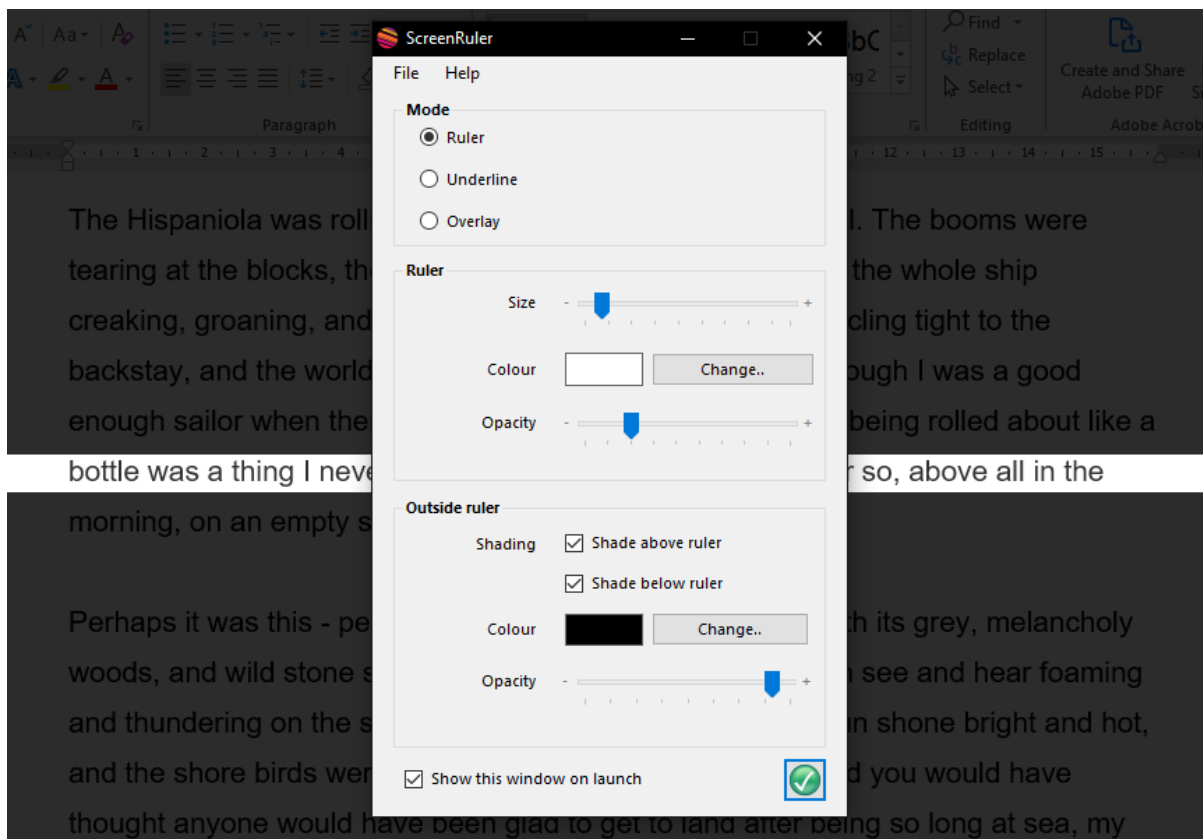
Aa Paragraph Find Replace Select Editing Create and Share Adobe PDF Adobe Acrob

ScreenRuler

File Help

Mode
Ruler
Underline
Overlay

Ruler
Size - +
Colour Change..
Opacity - +

Outside ruler
Shading Shade above ruler
Shade below ruler
Colour Change..
Opacity - +

Show this window on launch

The Hispaniola was roll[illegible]l. The booms were tearing at the blocks, th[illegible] the whole ship creaking, groaning, and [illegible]cling tight to the backstay, and the world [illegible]ough I was a good enough sailor when the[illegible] being rolled about like a bottle was a thing I neve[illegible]r so, above all in the morning, on an empty s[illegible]

Perhaps it was this - pe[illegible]th its grey, melancholy woods, and wild stone s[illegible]n see and hear foaming and thundering on the s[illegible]un shone bright and hot, and the shore birds wer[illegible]d you would have thought anyone would have been glad to get to land after being so long at sea, my